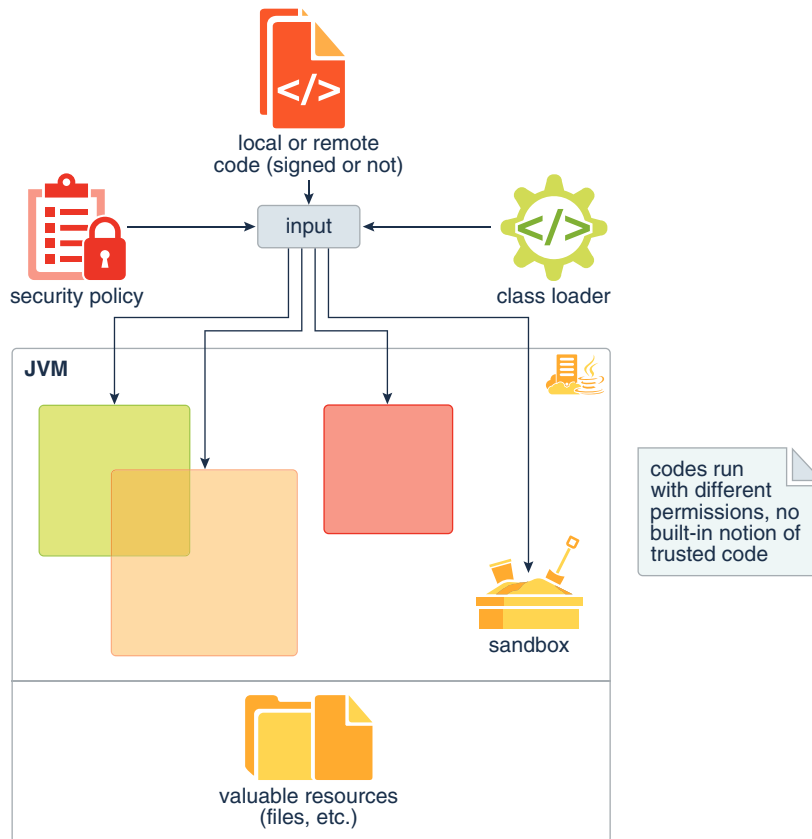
</>

local or remote code (signed or not)

security policy

input

</>

class loader

JVM

codes run with different permissions, no built-in notion of trusted code

sandbox

valuable resources (files, etc.)